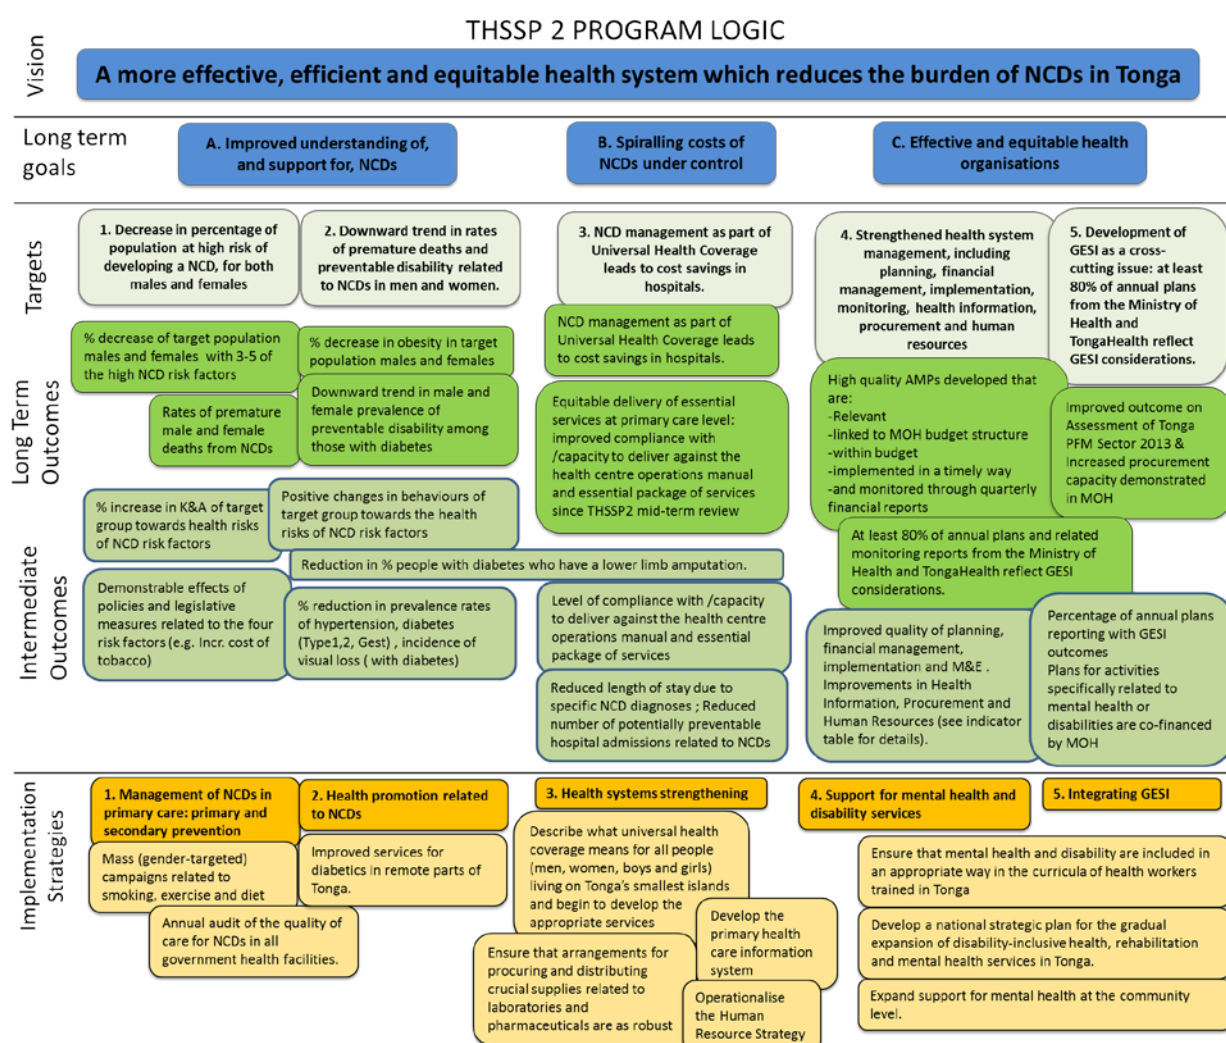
THSSP 2 PROGRAM LOGIC

Vision

A more effective, efficient and equitable health system which reduces the burden of NCDs in Tonga

Long term goals

A. Improved understanding of, and support for, NCDs

B. Spiralling costs of NCDs under control

C. Effective and equitable health organisations

Targets

1. Decrease in percentage of population at high risk of developing a NCD, for both males and females

2. Downward trend in rates of premature deaths and preventable disability related to NCDs in men and women.

3. NCD management as part of Universal Health Coverage leads to cost savings in hospitals.

4. Strengthened health system management, including planning, financial management, implementation, monitoring, health information, procurement and human resources

5. Development of GESI as a cross-cutting issue: at least 80% of annual plans from the Ministry of Health and TongaHealth reflect GESI considerations.

Long Term Outcomes

% decrease of target population males and females with 3-5 of the high NCD risk factors

% decrease in obesity in target population males and females

Rates of premature male and female deaths from NCDs

Downward trend in male and female prevalence of preventable disability among those with diabetes

NCD management as part of Universal Health Coverage leads to cost savings in hospitals.

Equitable delivery of essential services at primary care level: improved compliance with /capacity to deliver against the health centre operations manual and essential package of services since THSSP2 mid-term review

High quality AMPs developed that are:
-Relevant
-linked to MOH budget structure
-within budget
-implemented in a timely way
-and monitored through quarterly financial reports

Improved outcome on Assessment of Tonga PFM Sector 2013 & Increased procurement capacity demonstrated in MOH

Intermediate Outcomes

% increase in K&A of target group towards health risks of NCD risk factors

Positive changes in behaviours of target group towards the health risks of NCD risk factors

At least 80% of annual plans and related monitoring reports from the Ministry of Health and TongaHealth reflect GESI considerations.

Reduction in % people with diabetes who have a lower limb amputation.

Demonstrable effects of policies and legislative measures related to the four risk factors (e.g. Incr. cost of tobacco)

% reduction in prevalence rates of hypertension, diabetes (Type1,2, Gest) , incidence of visual loss ( with diabetes)

Level of compliance with /capacity to deliver against the health centre operations manual and essential package of services

Reduced length of stay due to specific NCD diagnoses ; Reduced number of potentially preventable hospital admissions related to NCDs

Improved quality of planning, financial management, implementation and M&E . Improvements in Health Information, Procurement and Human Resources (see indicator table for details).

Percentage of annual plans reporting with GESI outcomes
Plans for activities specifically related to mental health or disabilities are co-financed by MOH

Implementation Strategies

1. Management of NCDs in primary care: primary and secondary prevention

Mass (gender-targeted) campaigns related to smoking, exercise and diet

Annual audit of the quality of care for NCDs in all government health facilities.

2. Health promotion related to NCDs

Improved services for diabetics in remote parts of Tonga.

3. Health systems strengthening

Describe what universal health coverage means for all people (men, women, boys and girls) living on Tonga's smallest islands and begin to develop the appropriate services

Develop the primary health care information system

Ensure that arrangements for procuring and distributing crucial supplies related to laboratories and pharmaceuticals are as robust

Operationalise the Human Resource Strategy

4. Support for mental health and disability services

5. Integrating GESI

Ensure that mental health and disability are included in an appropriate way in the curricula of health workers trained in Tonga

Develop a national strategic plan for the gradual expansion of disability-inclusive health, rehabilitation and mental health services in Tonga.

Expand support for mental health at the community level.